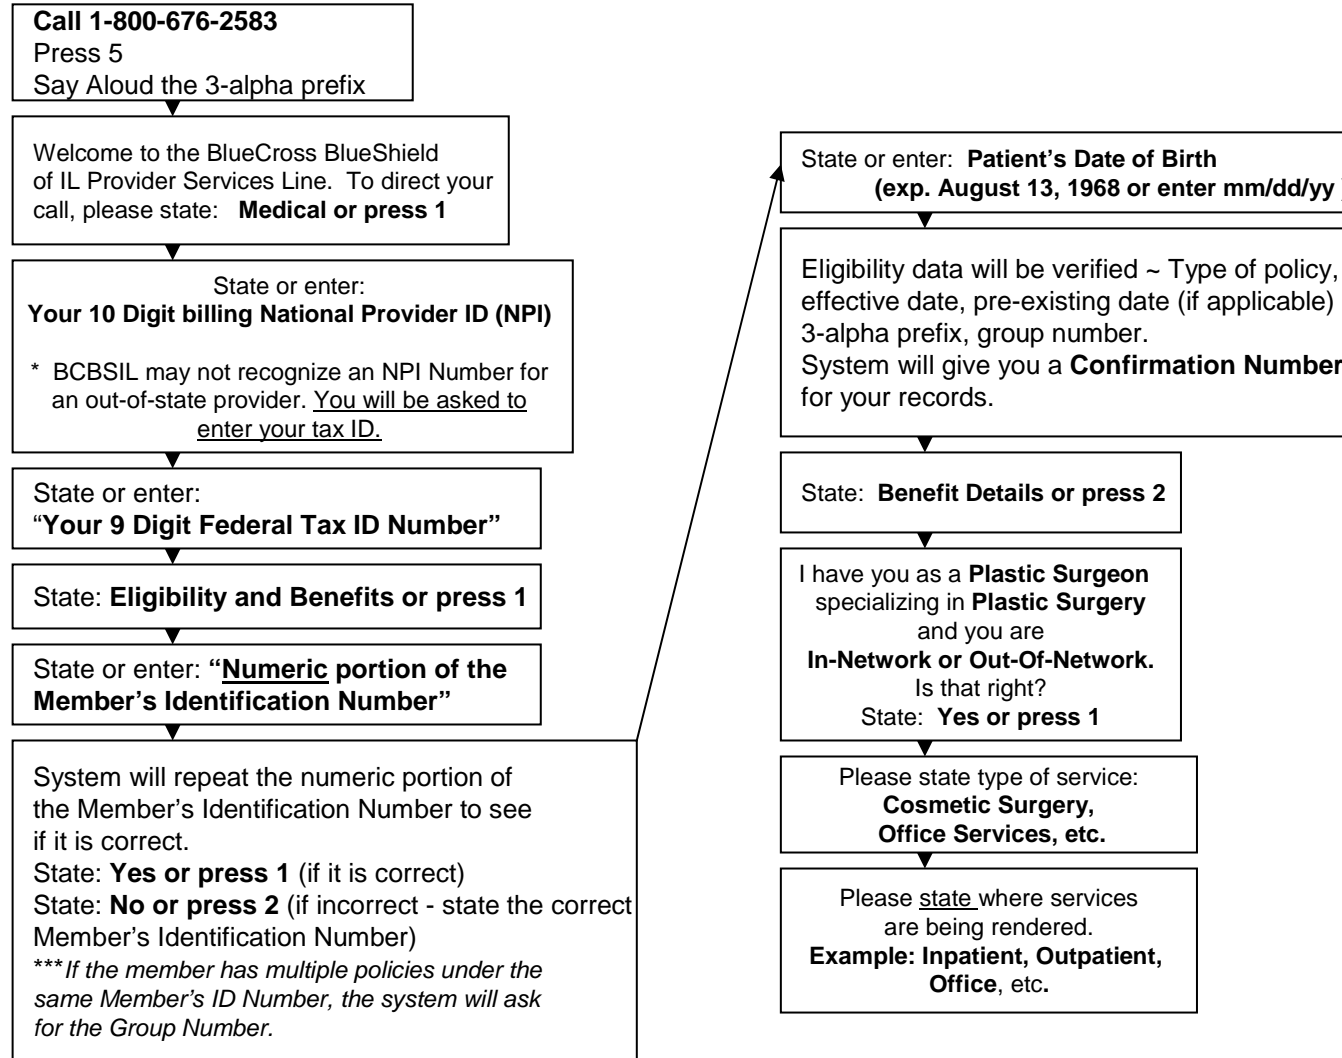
Call 1-800-676-2583
Press 5
Say Aloud the 3-alpha prefix

Welcome to the BlueCross BlueShield of IL Provider Services Line. To direct your call, please state: Medical or press 1

State or enter:
Your 10 Digit billing National Provider ID (NPI)

* BCBSIL may not recognize an NPI Number for an out-of-state provider. You will be asked to enter your tax ID.

State or enter:
"Your 9 Digit Federal Tax ID Number"

State: Eligibility and Benefits or press 1

State or enter: "Numeric portion of the Member's Identification Number"

System will repeat the numeric portion of the Member's Identification Number to see if it is correct.
State: Yes or press 1 (if it is correct)
State: No or press 2 (if incorrect - state the correct Member's Identification Number)
***If the member has multiple policies under the same Member's ID Number, the system will ask for the Group Number.

State or enter: Patient's Date of Birth
(exp. August 13, 1968 or enter mm/dd/yy)

Eligibility data will be verified ~ Type of policy, effective date, pre-existing date (if applicable) 3-alpha prefix, group number.
System will give you a Confirmation Number for your records.

State: Benefit Details or press 2

I have you as a Plastic Surgeon specializing in Plastic Surgery and you are
In-Network or Out-Of-Network.
Is that right?
State: Yes or press 1

Please state type of service:
Cosmetic Surgery,
Office Services, etc.

Please state where services are being rendered.
Example: Inpatient, Outpatient, Office, etc.